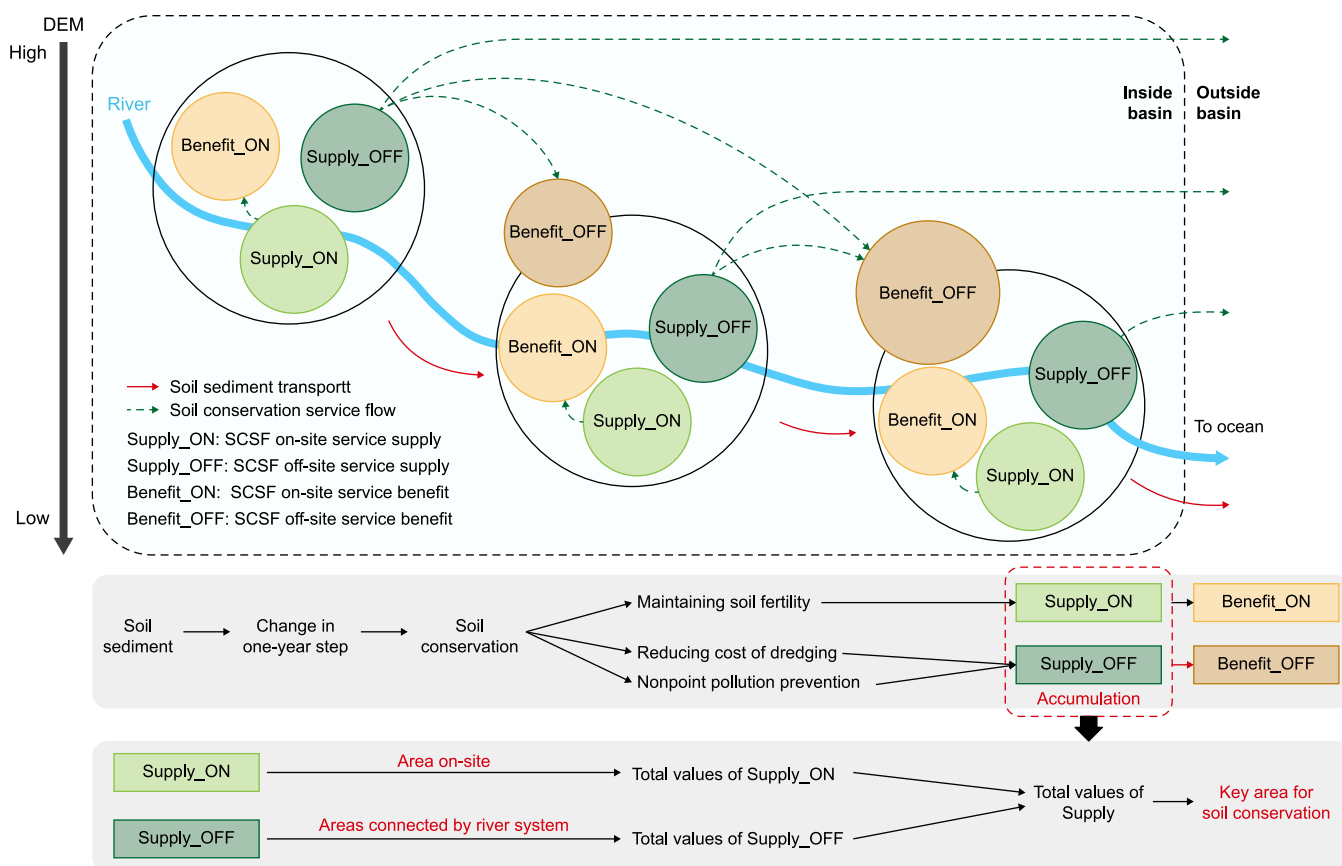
DEM
High
Low

River

Benefit_ON
Supply_OFF
Supply_ON

Benefit_OFF
Benefit_ON
Supply_OFF
Supply_ON

Benefit_OFF
Benefit_ON
Supply_OFF
Supply_ON

Inside basin
Outside basin

To ocean

Soil sediment transportt
Soil conservation service flow
Supply_ON: SCSF on-site service supply
Supply_OFF: SCSF off-site service supply
Benefit_ON: SCSF on-site service benefit
Benefit_OFF: SCSF off-site service benefit

Soil sediment
Change in one-year step
Soil conservation
Maintaining soil fertility
Reducing cost of dredging
Nonpoint pollution prevention
Supply_ON
Supply_OFF
Accumulation
Benefit_ON
Benefit_OFF

Supply_ON
Area on-site
Total values of Supply_ON
Supply_OFF
Areas connected by river system
Total values of Supply_OFF
Total values of Supply
Key area for soil conservation